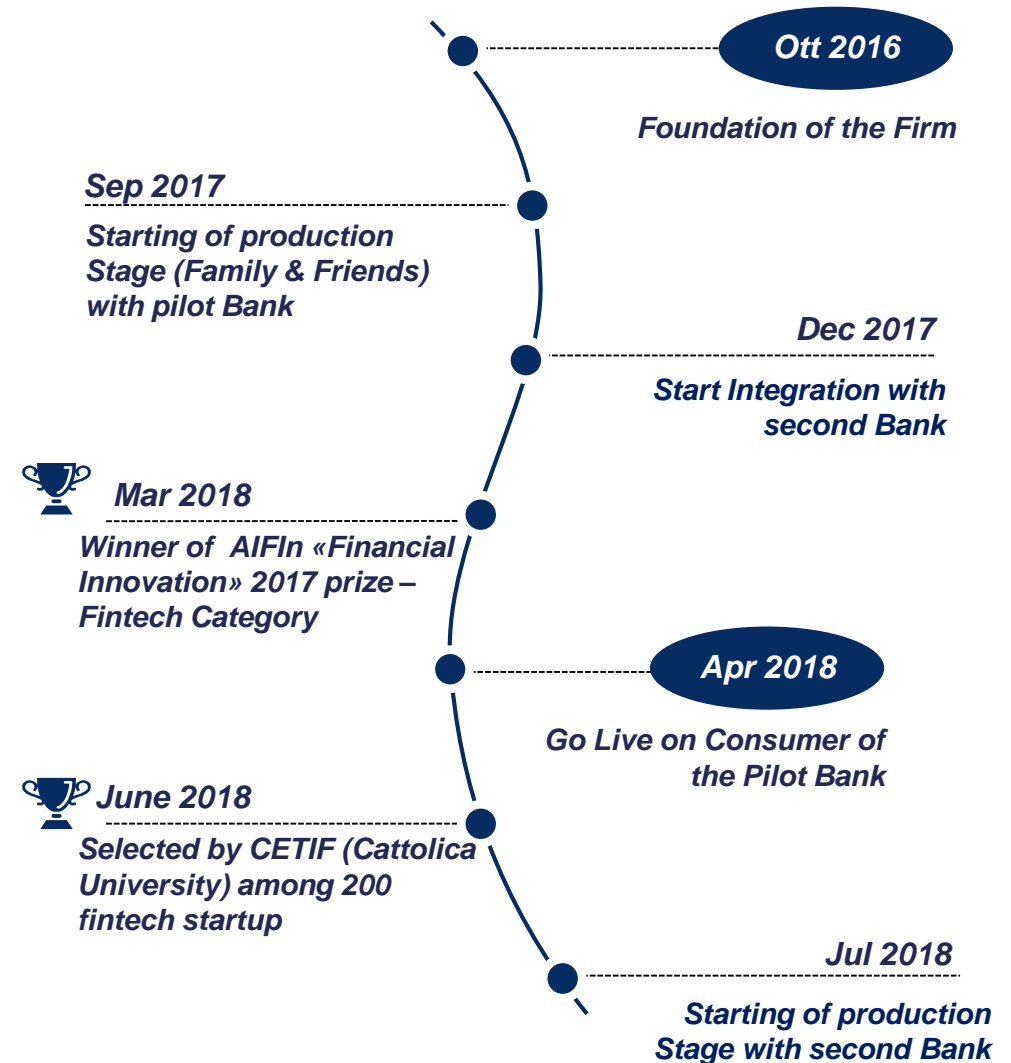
Ott 2016

Foundation of the Firm

Sep 2017

Starting of production Stage (Family & Friends) with pilot Bank

Dec 2017

Start Integration with second Bank

Mar 2018

Winner of AIFIn «Financial Innovation» 2017 prize – Fintech Category

Apr 2018

Go Live on Consumer of the Pilot Bank

June 2018

Selected by CETIF (Cattolica University) among 200 fintech startup

Jul 2018

Starting of production Stage with second Bank